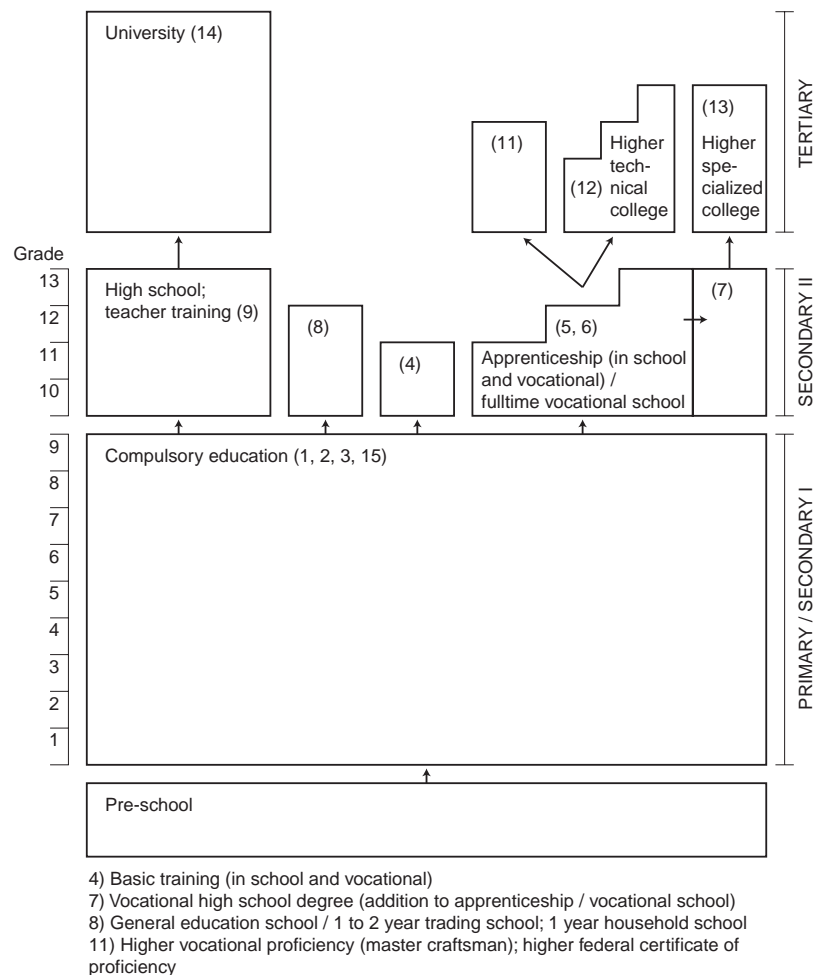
University (14)

(11)

Higher technical (12) college

(13) Higher specialized college

TERTIARY

Grade

13
12
11
10

High school; teacher training (9)

(8)

(4)

(5, 6)
Apprenticeship (in school and vocational) / fulltime vocational school

(7)

SECONDARY II

9
8
7
6
5
4
3
2
1

Compulsory education (1, 2, 3, 15)

PRIMARY / SECONDARY I

Pre-school

4) Basic training (in school and vocational)
7) Vocational high school degree (addition to apprenticeship / vocational school)
8) General education school / 1 to 2 year trading school; 1 year household school
11) Higher vocational proficiency (master craftsman); higher federal certificate of proficiency